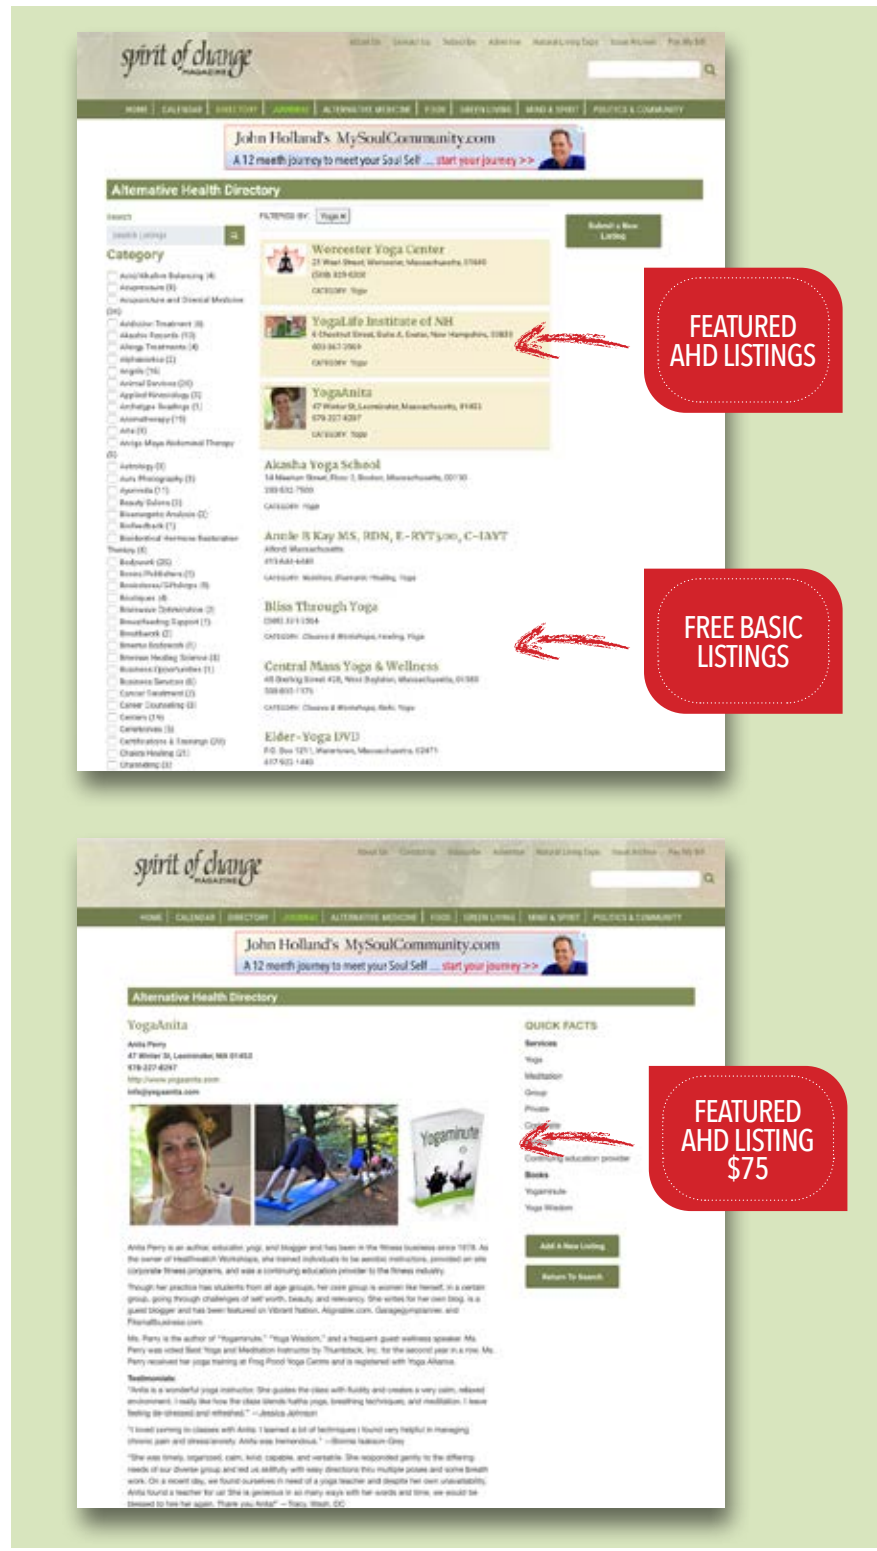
spirit of change MAGAZINE

About Us Contact Us Subscribe Advertise Natural Living Expo Issue Archive Pay My Bill

HOME | CALENDAR | DIRECTORY | JOURNAL | ALTERNATIVE MEDICINE | FOOD | GREEN LIVING | MIND & SPIRIT | POLITICS & COMMUNITY

John Holland's MySoulCommunity.com
A 12 month journey to meet your Soul Self ... start your journey >>

Alternative Health Directory

Search
Search Listings

Category

FILTERED BY: Yoga

Submit a New Listing

Worcester Yoga Center
21 West Street, Worcester, Massachusetts, 01609
(508) 459-0300
CATEGORY: Yoga

YogaLife Institute of NH
4 Chestnut Street, Suite A, Exeter, New Hampshire, 03833
603-347-2969
CATEGORY: Yoga

YogaAnita
47 Winter St, Leominster, Massachusetts, 01453
978-227-8297
CATEGORY: Yoga

Akasha Yoga School
CATEGORY: Yoga

Annie B Kay MS, RDN, E-RYT500, C-IAYT
Alford, Massachusetts
CATEGORY: Nutrition, Shamanic Healing, Yoga

Bliss Through Yoga
CATEGORY: Classes & Workshops, Healing, Yoga

Central Mass Yoga & Wellness
CATEGORY: Classes & Workshops, Reiki, Yoga

Elder-Yoga DVD
P.O. Box 1211, Watertown, Massachusetts, 02471

FEATURED AHD LISTINGS

FREE BASIC LISTINGS

spirit of change MAGAZINE

About Us Contact Us Subscribe Advertise Natural Living Expo Issue Archive Pay My Bill

HOME | CALENDAR | DIRECTORY | JOURNAL | ALTERNATIVE MEDICINE | FOOD | GREEN LIVING | MIND & SPIRIT | POLITICS & COMMUNITY

John Holland's MySoulCommunity.com
A 12 month journey to meet your Soul Self ... start your journey >>

Alternative Health Directory

YogaAnita

Anita Perry
47 Winter St, Leominster, MA 01453
978-227-8297
http://www.yogaanita.com
info@yogaanita.com

Yogaminute

QUICK FACTS
Services
Yoga
Meditation
Group
Private
Corporate
Continuing education provider
Books
Yogaminute
Yoga Wisdom

Add A New Listing
Return To Search

FEATURED AHD LISTING $75

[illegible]

Testimonials:
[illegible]